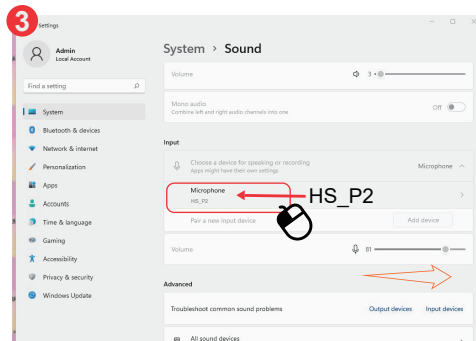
3

Settings

Admin
Local Account

Find a setting

System
Bluetooth & devices
Network & internet
Personalization
Apps
Accounts
Time & language
Gaming
Accessibility
Privacy & security
Windows Update

System > Sound

Volume 3

Mono audio
Combine left and right audio channels into one
Off

Input

Choose a device for speaking or recording
Apps might have their own settings
Microphone

Microphone
HS_P2

HS_P2

Pair a new input device
Add device

Volume 81

Advanced

Troubleshoot common sound problems
Output devices
Input devices

All sound devices